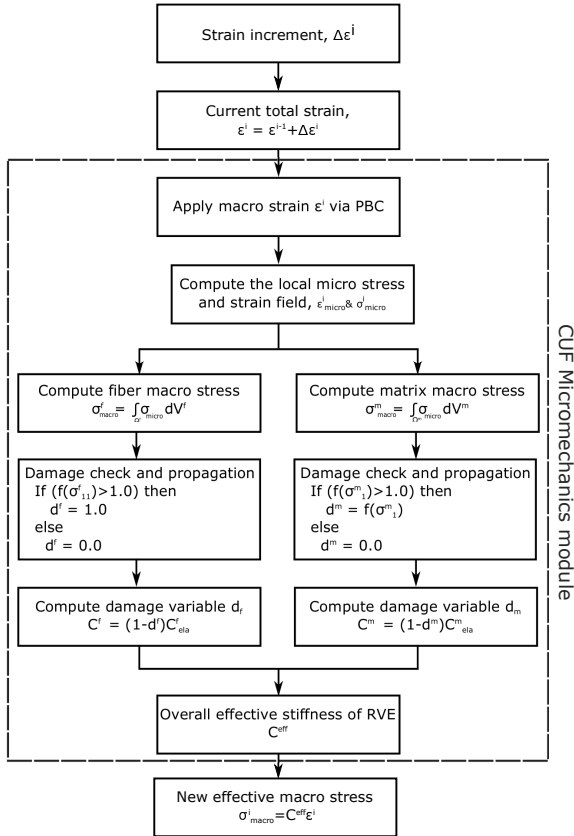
Strain increment, $\Delta\varepsilon^{i}$

Current total strain, $\varepsilon^{i} = \varepsilon^{i-1}+\Delta\varepsilon^{i}$

Apply macro strain $\varepsilon^{i}$ via PBC

Compute the local micro stress and strain field, $\varepsilon^{i}_{micro}$& $\sigma^{i}_{micro}$

Compute fiber macro stress $\sigma^{f}_{macro} = \int_{\Omega^{f}}\sigma_{micro}dV^{f}$

Compute matrix macro stress $\sigma^{m}_{macro} = \int_{\Omega^{m}}\sigma_{micro}dV^{m}$

Damage check and propagation
If ($f(\sigma^{f}_{11})>1.0$) then
$d^{f} = 1.0$
else
$d^{f} = 0.0$

Damage check and propagation
If ($f(\sigma^{m}_{1})>1.0$) then
$d^{m} = f(\sigma^{m}_{1})$
else
$d^{m} = 0.0$

Compute damage variable $d_{f}$
$C^{f} = (1-d^{f})C^{f}_{ela}$

Compute damage variable $d_{m}$
$C^{m} = (1-d^{m})C^{m}_{ela}$

Overall effective stiffness of RVE
$C^{eff}$

CUF Micromechanics module

New effective macro stress
$\sigma^{i}_{macro}=C^{eff}\varepsilon^{i}$